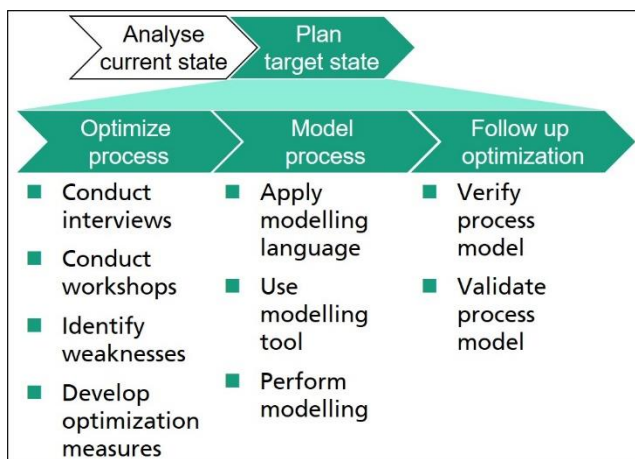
Analyse current state

Plan target state

Optimize process

Model process

Follow up optimization

- Conduct interviews
- Conduct workshops
- Identify weaknesses
- Develop optimization measures

- Apply modelling language
- Use modelling tool
- Perform modelling

- Verify process model
- Validate process model